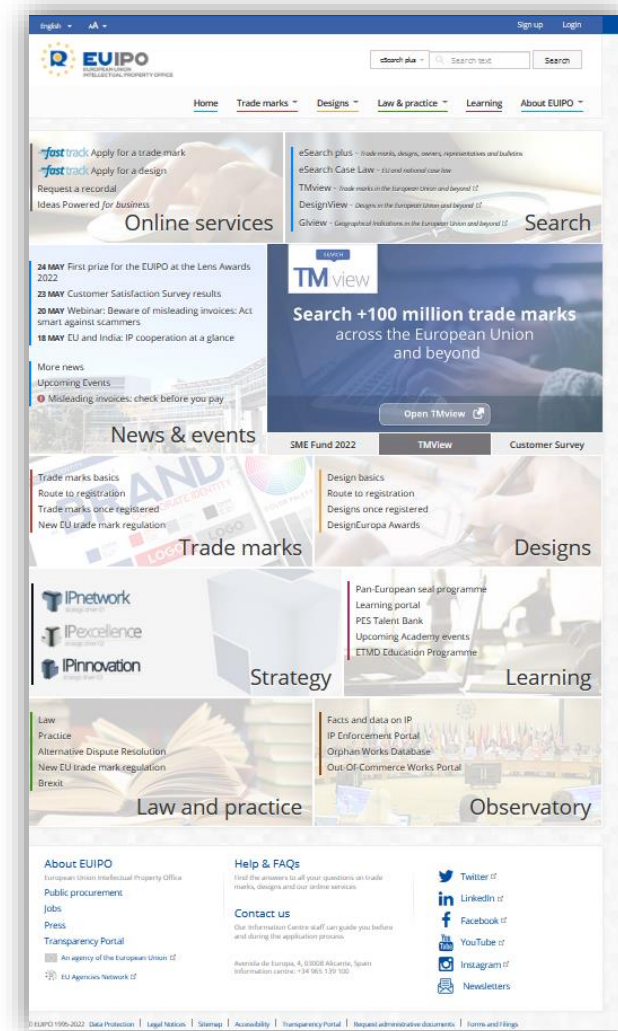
English ▾ AA ▾ Sign up Login

EUIPO
EUROPEAN UNION INTELLECTUAL PROPERTY OFFICE

eSearch plus ▾ Search text Search

Home Trade marks ▾ Designs ▾ Law & practice ▾ Learning About EUIPO ▾

fast track Apply for a trade mark
fast track Apply for a design
Request a recordal
Ideas Powered for business
Online services

eSearch plus - Trade marks, designs, owners, representatives and bulletins
eSearch Case Law - EU and national case law
TMview - Trade marks in the European Union and beyond
DesignView - Designs in the European Union and beyond
GIview - Geographical indications in the European Union and beyond
Search

24 MAY First prize for the EUIPO at the Lens Awards 2022
23 MAY Customer Satisfaction Survey results
20 MAY Webinar: Beware of misleading invoices: Act smart against scammers
18 MAY EU and India: IP cooperation at a glance

More news
Upcoming Events
Misleading invoices: check before you pay
News & events

SEARCH
TM view
Search +100 million trade marks across the European Union and beyond
Open TMview
SME Fund 2022 TMView Customer Survey

Trade marks basics
Route to registration
Trade marks once registered
New EU trade mark regulation
Trade marks

Design basics
Route to registration
Designs once registered
DesignEuropa Awards
Designs

IPnetwork
IPexcellence
IPinnovation
Strategy

Pan-European seal programme
Learning portal
PES Talent Bank
Upcoming Academy events
ETMD Education Programme
Learning

Law
Practice
Alternative Dispute Resolution
New EU trade mark regulation
Brexit
Law and practice

Facts and data on IP
IP Enforcement Portal
Orphan Works Database
Out-Of-Commerce Works Portal
Observatory

About EUIPO
European Union Intellectual Property Office
Public procurement
Jobs
Press
Transparency Portal
An agency of the European Union
EU Agencies Network

Help & FAQs
Find the answers to all your questions on trade marks, designs and our online services

Contact us
Our Information Centre staff can guide you before and during the application process.

Avenida de Europa, 4, 03008 Alicante, Spain
Information centre: +34 965 139 100

Twitter
LinkedIn
Facebook
YouTube
Instagram
Newsletters

© EUIPO 1995-2022 Data Protection | Legal Notices | Sitemap | Accessibility | Transparency Portal | Request administrative documents | Forms and Filings